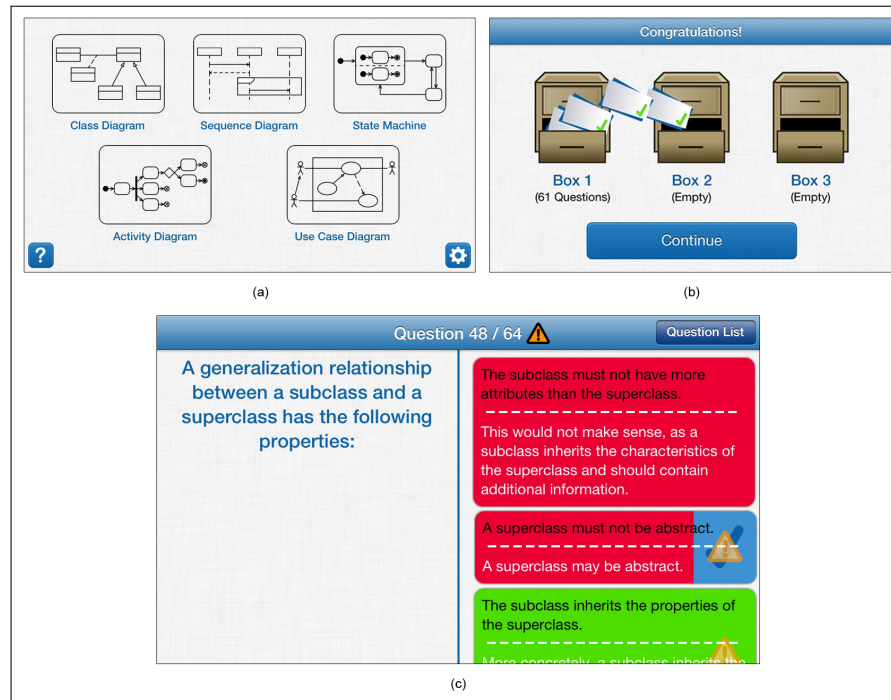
Class Diagram
Sequence Diagram
State Machine
Activity Diagram
Use Case Diagram
?

(a)

Congratulations!

Box 1
(61 Questions)
Box 2
(Empty)
Box 3
(Empty)

Continue

(b)

Question 48 / 64
Question List

A generalization relationship between a subclass and a superclass has the following properties:

The subclass must not have more attributes than the superclass.

This would not make sense, as a subclass inherits the characteristics of the superclass and should contain additional information.

A superclass must not be abstract.

A superclass may be abstract.

The subclass inherits the properties of the superclass.

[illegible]

(c)